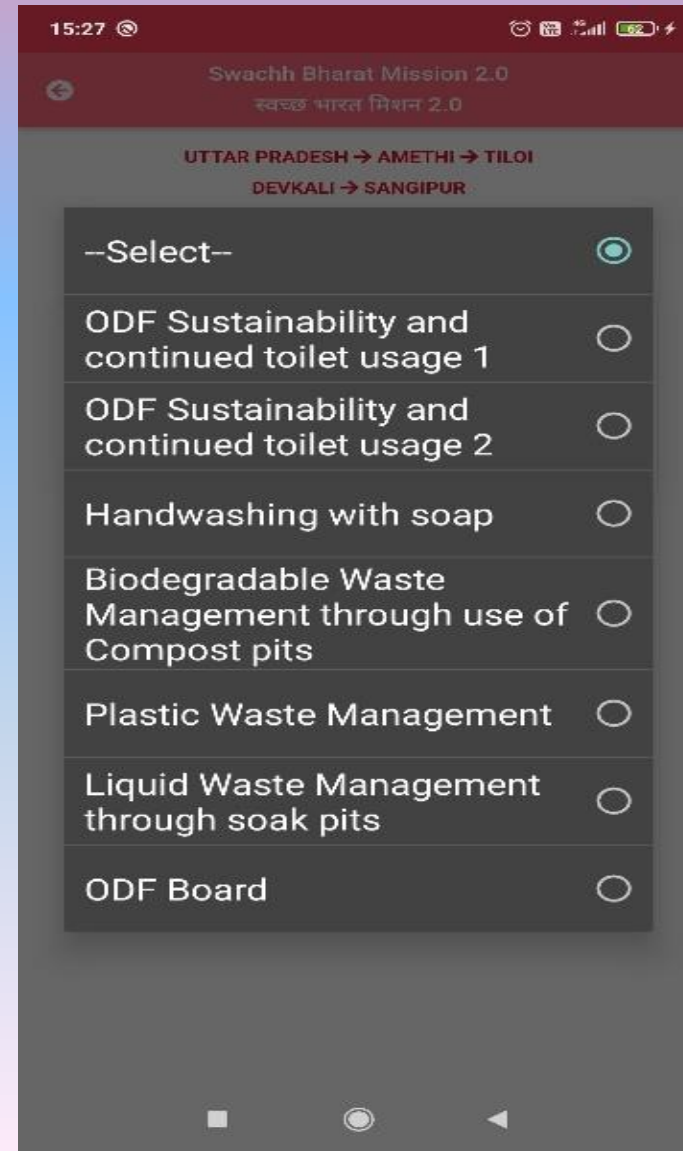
15:27

Swachh Bharat Mission 2.0
स्वच्छ भारत मिशन 2.0

UTTAR PRADESH → AMETHI → TILOI
DEVKALI → SANGIPUR

--Select--

ODF Sustainability and continued toilet usage 1

ODF Sustainability and continued toilet usage 2

Handwashing with soap

Biodegradable Waste Management through use of Compost pits

Plastic Waste Management

Liquid Waste Management through soak pits

ODF Board